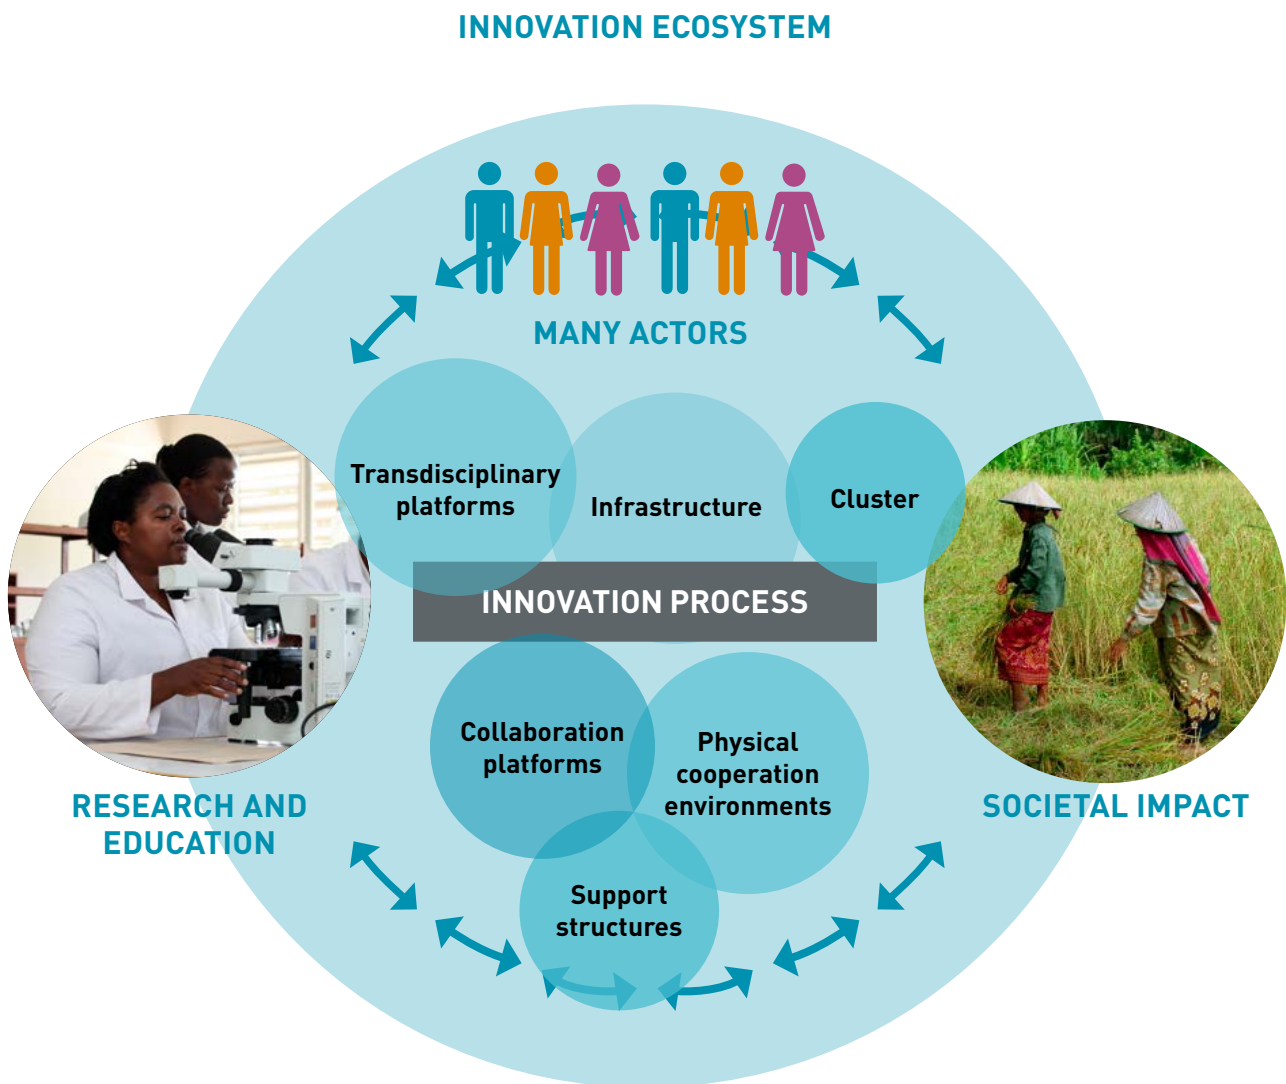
INNOVATION ECOSYSTEM

MANY ACTORS

Transdisciplinary platforms

Infrastructure

Cluster

INNOVATION PROCESS

Collaboration platforms

Physical cooperation environments

Support structures

RESEARCH AND EDUCATION

SOCIETAL IMPACT